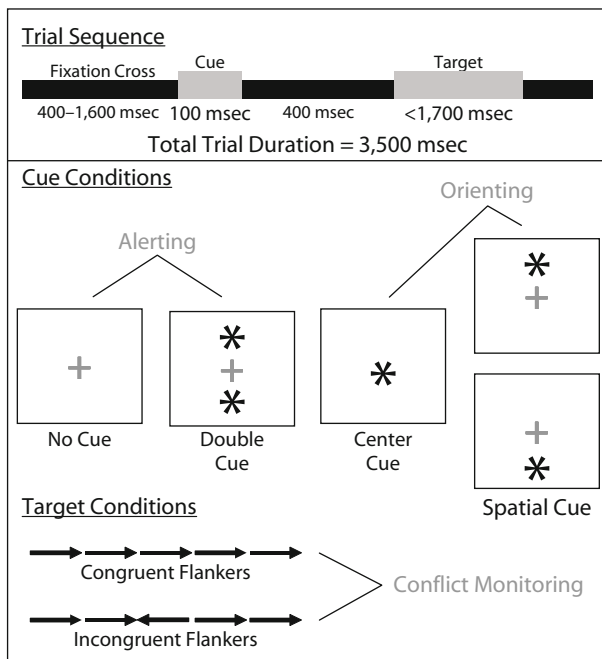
Trial Sequence

Fixation Cross

Cue

Target

400–1,600 msec

100 msec

400 msec

<1,700 msec

Total Trial Duration = 3,500 msec

Cue Conditions

Orienting

Alerting

No Cue

Double Cue

Center Cue

Spatial Cue

Target Conditions

Congruent Flankers

Conflict Monitoring

Incongruent Flankers